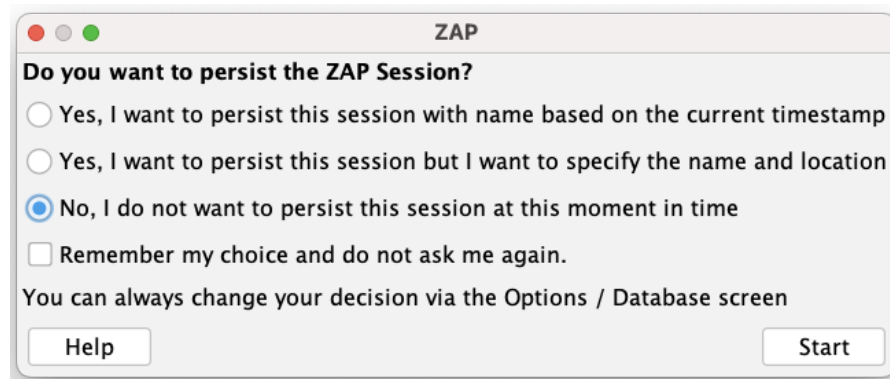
ZAP

Do you want to persist the ZAP Session?

Yes, I want to persist this session with name based on the current timestamp

Yes, I want to persist this session but I want to specify the name and location

No, I do not want to persist this session at this moment in time

Remember my choice and do not ask me again.

You can always change your decision via the Options / Database screen

Help

Start